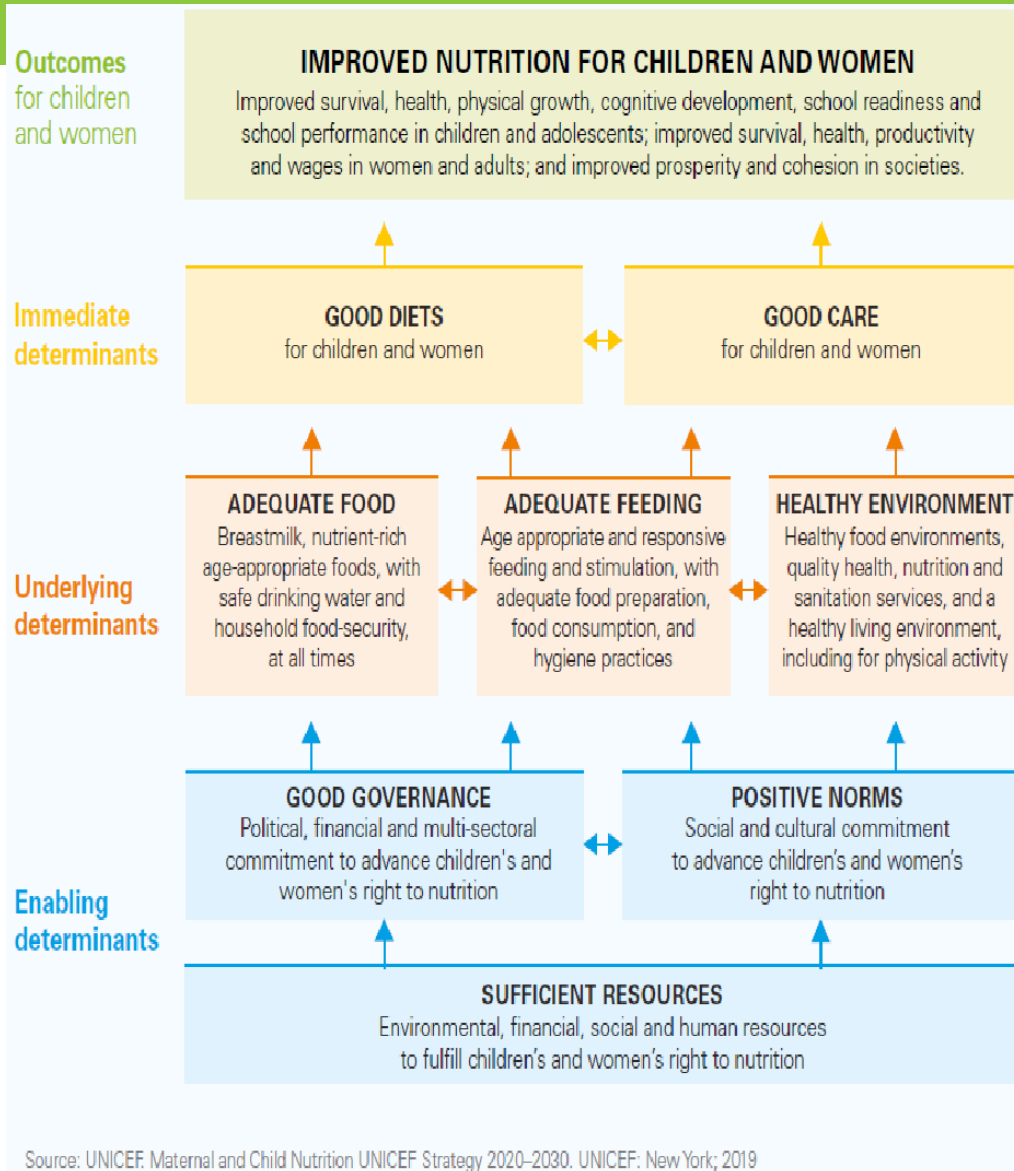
Outcomes for children and women

IMPROVED NUTRITION FOR CHILDREN AND WOMEN
Improved survival, health, physical growth, cognitive development, school readiness and school performance in children and adolescents; improved survival, health, productivity and wages in women and adults; and improved prosperity and cohesion in societies.

Immediate determinants

GOOD DIETS
for children and women

GOOD CARE
for children and women

Underlying determinants

ADEQUATE FOOD
Breastmilk, nutrient-rich age-appropriate foods, with safe drinking water and household food-security, at all times

ADEQUATE FEEDING
Age appropriate and responsive feeding and stimulation, with adequate food preparation, food consumption, and hygiene practices

HEALTHY ENVIRONMENT
Healthy food environments, quality health, nutrition and sanitation services, and a healthy living environment, including for physical activity

Enabling determinants

GOOD GOVERNANCE
Political, financial and multi-sectoral commitment to advance children's and women's right to nutrition

POSITIVE NORMS
Social and cultural commitment to advance children's and women's right to nutrition

SUFFICIENT RESOURCES
Environmental, financial, social and human resources to fulfill children's and women's right to nutrition

Source: UNICEF. Maternal and Child Nutrition UNICEF Strategy 2020–2030. UNICEF: New York; 2019